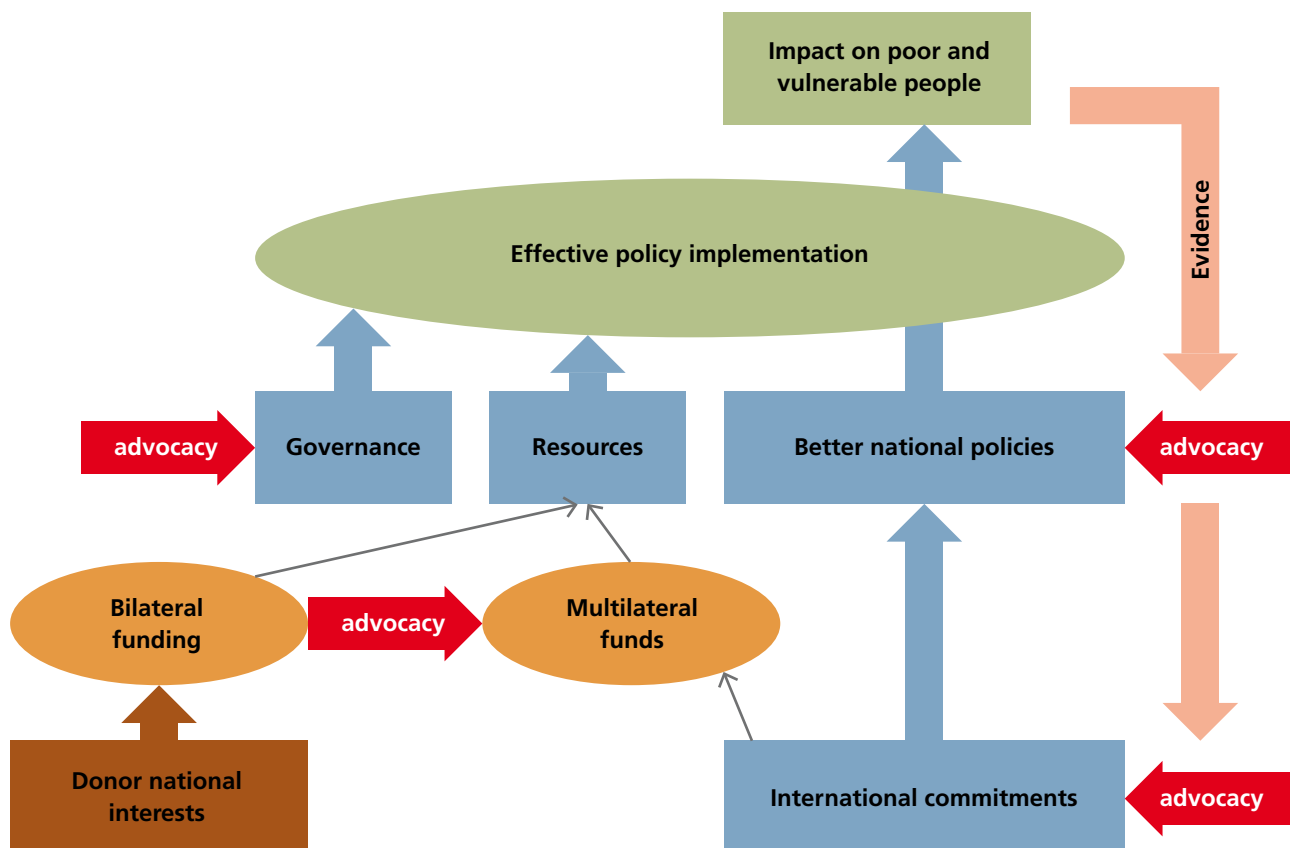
Impact on poor and vulnerable people

Evidence

Effective policy implementation

advocacy

Governance

Resources

Better national policies

advocacy

Bilateral funding

advocacy

Multilateral funds

Donor national interests

International commitments

advocacy